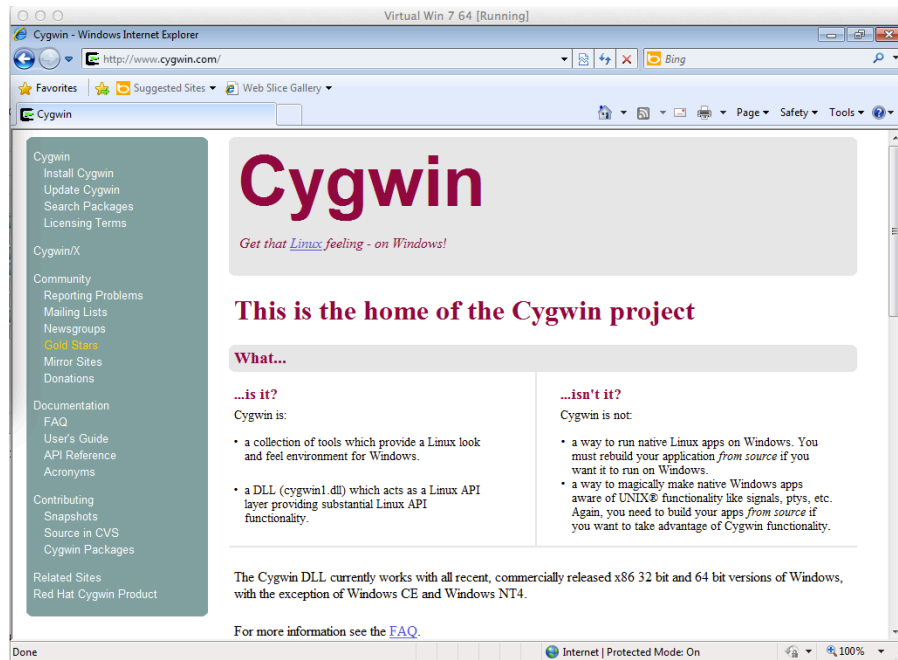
Virtual Win 7 64 [Running]

Cygwin - Windows Internet Explorer

http://www.cygwin.com/

Bing

Favorites

Suggested Sites ▾

Web Slice Gallery ▾

Cygwin

Page ▾ Safety ▾ Tools ▾

Cygwin
Install Cygwin
Update Cygwin
Search Packages
Licensing Terms

Cygwin/X

Community
Reporting Problems
Mailing Lists
Newsgroups
Gold Stars
Mirror Sites
Donations

Documentation
FAQ
User's Guide
API Reference
Acronyms

Contributing
Snapshots
Source in CVS
Cygwin Packages

Related Sites
Red Hat Cygwin Product

Cygwin

Get that Linux feeling - on Windows!

This is the home of the Cygwin project

What...

...is it?

Cygwin is:

• a collection of tools which provide a Linux look and feel environment for Windows.

• a DLL (cygwin1.dll) which acts as a Linux API layer providing substantial Linux API functionality.

...isn't it?

Cygwin is not:

• a way to run native Linux apps on Windows. You must rebuild your application from source if you want it to run on Windows.
• a way to magically make native Windows apps aware of UNIX® functionality like signals, ptys, etc. Again, you need to build your apps from source if you want to take advantage of Cygwin functionality.

The Cygwin DLL currently works with all recent, commercially released x86 32 bit and 64 bit versions of Windows, with the exception of Windows CE and Windows NT4.

For more information see the FAQ.

Done

Internet | Protected Mode: On

100%